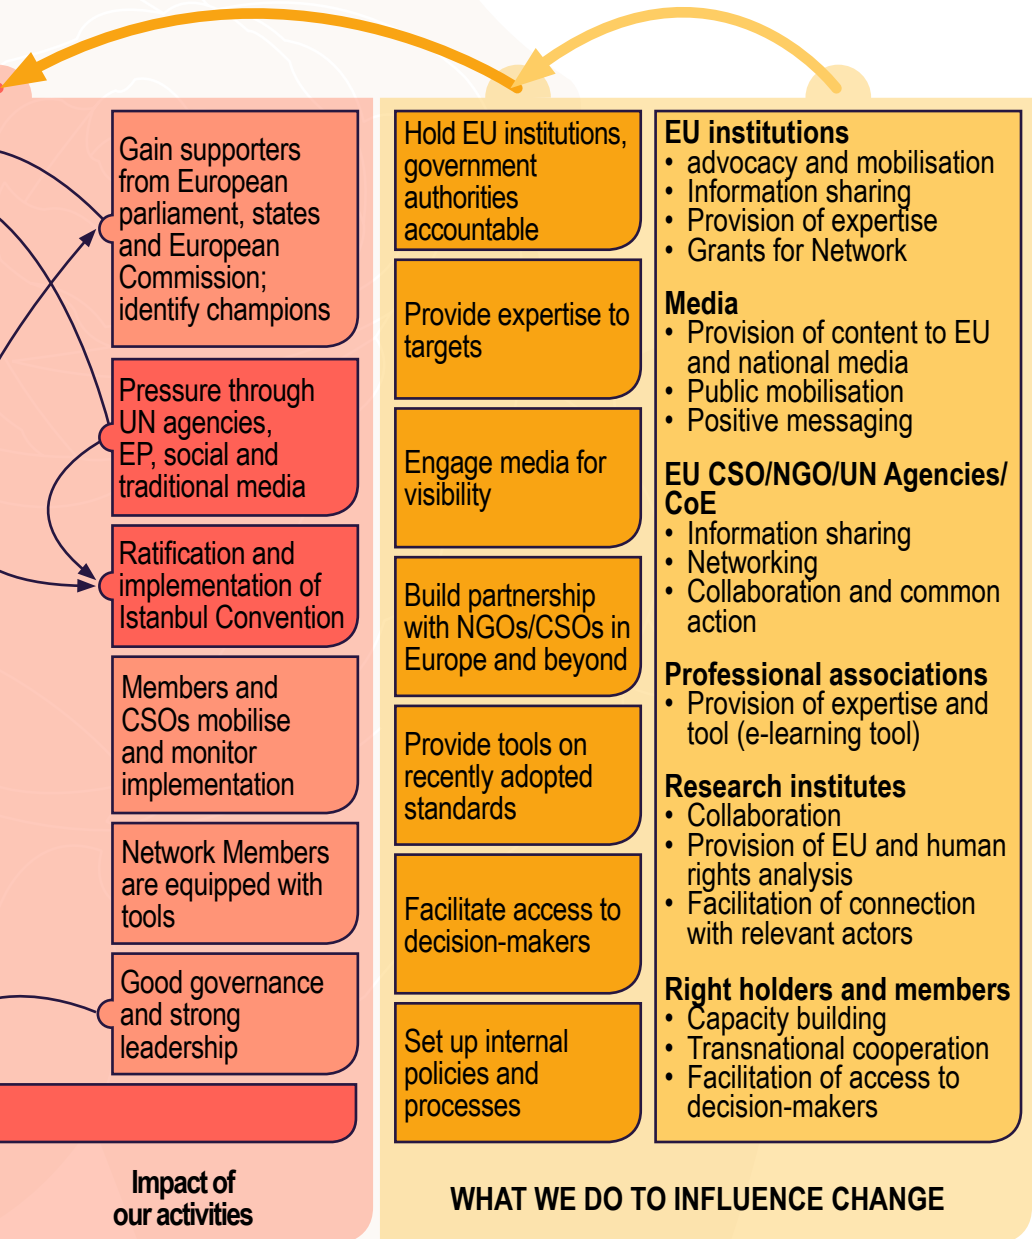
Gain supporters from European parliament, states and European Commission; identify champions

Pressure through UN agencies, EP, social and traditional media

Ratification and implementation of Istanbul Convention

Members and CSOs mobilise and monitor implementation

Network Members are equipped with tools

Good governance and strong leadership

Impact of our activities

Hold EU institutions, government authorities accountable

Provide expertise to targets

Engage media for visibility

Build partnership with NGOs/CSOs in Europe and beyond

Provide tools on recently adopted standards

Facilitate access to decision-makers

Set up internal policies and processes

EU institutions
• advocacy and mobilisation
• Information sharing
• Provision of expertise
• Grants for Network

Media
• Provision of content to EU and national media
• Public mobilisation
• Positive messaging

EU CSO/NGO/UN Agencies/ CoE
• Information sharing
• Networking
• Collaboration and common action

Professional associations
• Provision of expertise and tool (e-learning tool)

Research institutes
• Collaboration
• Provision of EU and human rights analysis
• Facilitation of connection with relevant actors

Right holders and members
• Capacity building
• Transnational cooperation
• Facilitation of access to decision-makers

WHAT WE DO TO INFLUENCE CHANGE